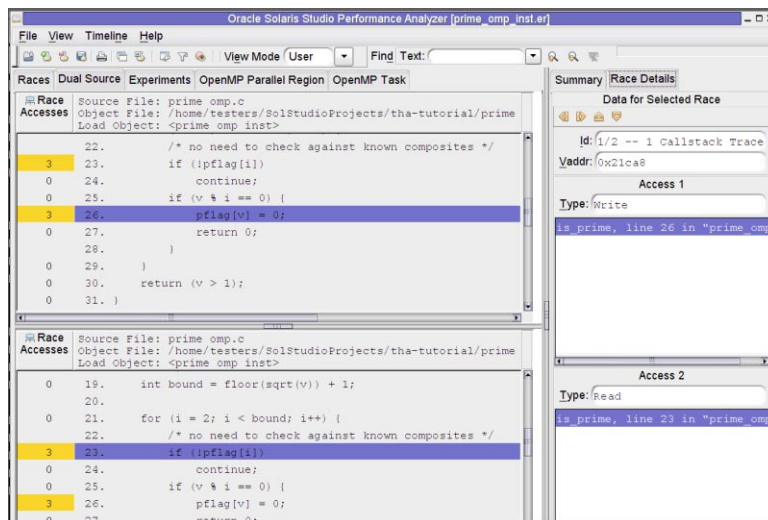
Oracle Solaris Studio Performance Analyzer [prime_omp_inst.er]

File View Timeline Help

View Mode User Find Text:

Races Dual Source Experiments OpenMP Parallel Region OpenMP Task

Summary Race Details

Race Accesses Source File: prime omp.c
Object File: /home/testers/SolStudioProjects/tha-tutorial/prime
Load Object: <prime omp inst>

| | | |
|---|---|---|
| | 22. | /* no need to check against known composites */ |
| 3 | 23. | if (!pflag[i]) |
| 0 | 24. | continue; |
| 0 | 25. | if (v % i == 0) { |
| 3 | 26. | pflag[v] = 0; |
| 0 | 27. | return 0; |
| | 28. | } |
| 0 | 29. | } |
| 0 | 30. | return (v > 1); |
| 0 | 31. | } |

Race Accesses Source File: prime omp.c
Object File: /home/testers/SolStudioProjects/tha-tutorial/prime
Load Object: <prime omp inst>

| | | |
|---|---|---|
| 0 | 19. | int bound = floor(sqrt(v)) + 1; |
| | 20. | |
| 0 | 21. | for (i = 2; i < bound; i++) { |
| | 22. | /* no need to check against known composites */ |
| 3 | 23. | if (!pflag[i]) |
| 0 | 24. | continue; |
| 0 | 25. | if (v % i == 0) { |
| 3 | 26. | pflag[v] = 0; |
| 0 | 27. | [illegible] |

Data for Selected Race

Id: 1/2 -- 1 Callstack Trace

Vaddr: 0x21ca8

Access 1

Type: Write

is_prime, line 26 in "prime_omp

Access 2

Type: Read

is_prime, line 23 in "prime_omp